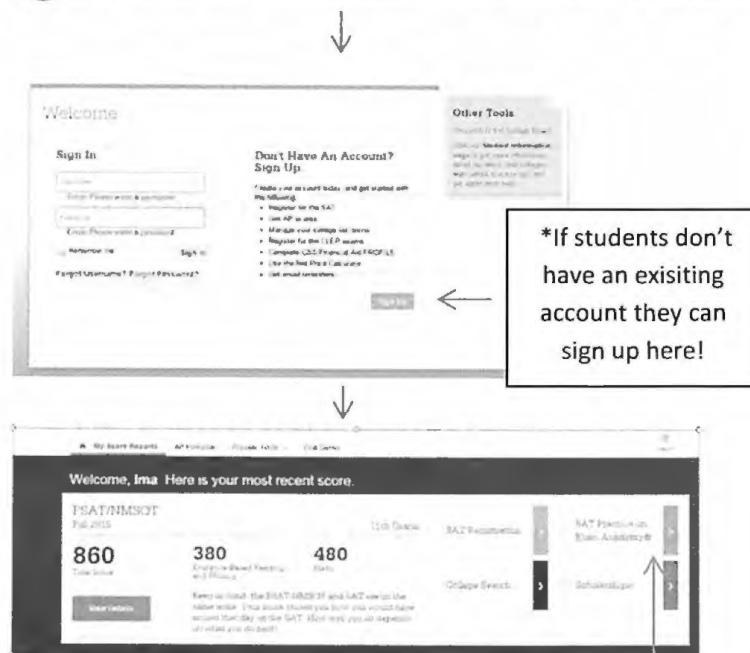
Welcome

Sign In

Error: Please enter a username

Error: Please enter a password

Remember Me

Sign In

Forgot Username? Forgot Password?

Don't Have An Account? Sign Up

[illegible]

- Register for the SAT
- Get AP scores
- Manage your college list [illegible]
- Register for the CLEP exams
- Complete CSS/Financial Aid PROFILE
- Use the Net Price Calculator
- Get email reminders

Sign Up

Other Tools

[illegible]

*If students don't have an exisiting account they can sign up here!

My Score Reports AP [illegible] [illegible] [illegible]

Welcome, Ima Here is your most recent score.

PSAT/NMSQT

Fall 2015

11th Grade

860

Total Score

380

Evidence-Based Reading and Writing

480

Math

View Details

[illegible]

SAT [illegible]

SAT Practice on Khan Academy®

College Search

Scholarships